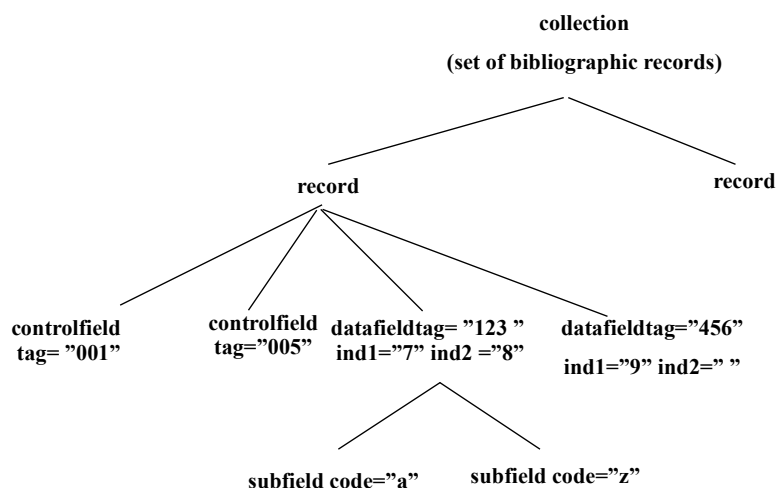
collection

(set of bibliographic records)

record

record

controlfield tag= "001"

controlfield tag="005"

datafieldtag= "123 " ind1="7" ind2 ="8"

datafieldtag="456"

ind1="9" ind2=" "

subfield code="a"

subfield code="z"